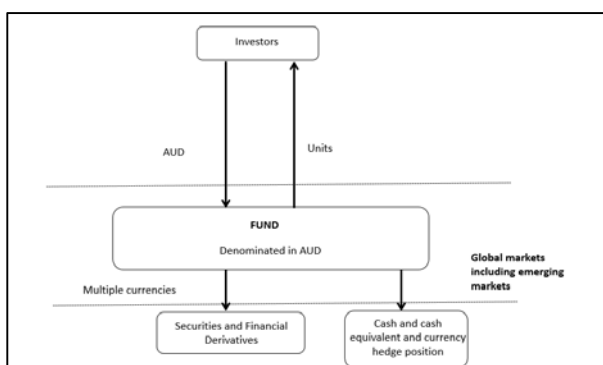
Investors

AUD

Units

FUND

Denominated in AUD

Global markets including emerging markets

Multiple currencies

Securities and Financial Derivatives

Cash and cash equivalent and currency hedge position